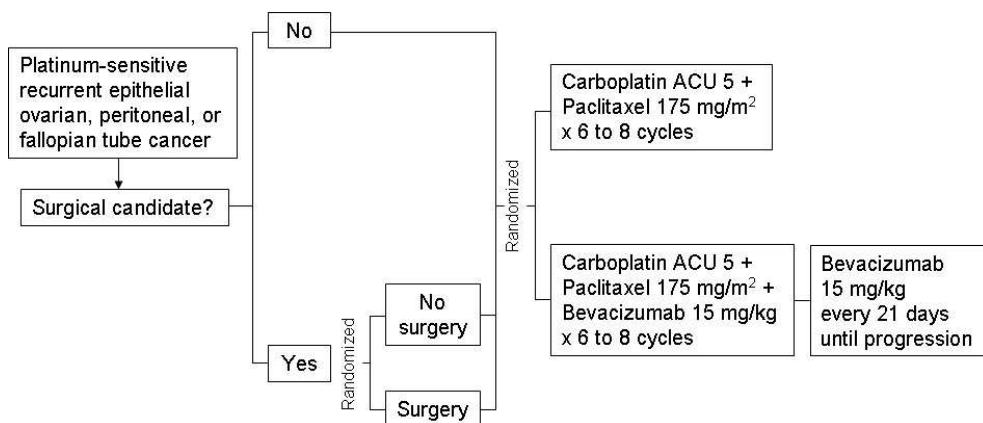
Platinum-sensitive recurrent epithelial ovarian, peritoneal, or fallopian tube cancer

Surgical candidate?

No

Yes

Randomized

No surgery

Surgery

Randomized

Carboplatin ACU 5 + Paclitaxel 175 mg/m$^2$ x 6 to 8 cycles

Carboplatin ACU 5 + Paclitaxel 175 mg/m$^2$ + Bevacizumab 15 mg/kg x 6 to 8 cycles

Bevacizumab 15 mg/kg every 21 days until progression